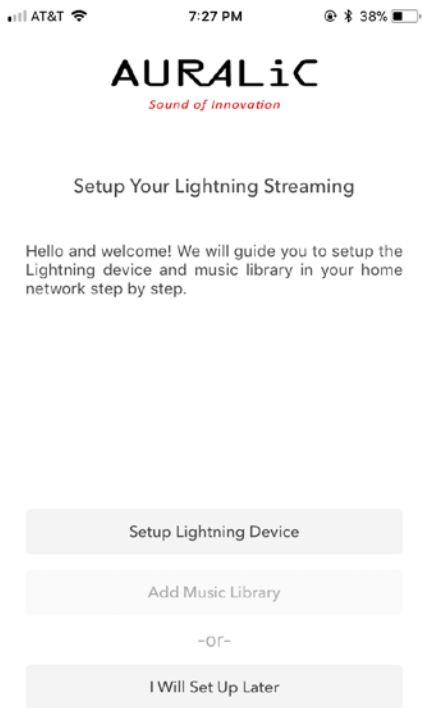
AT&T 7:27 PM 38%

AURALiC
Sound of Innovation

Setup Your Lightning Streaming

Hello and welcome! We will guide you to setup the Lightning device and music library in your home network step by step.

Setup Lightning Device

Add Music Library

-or-

I Will Set Up Later